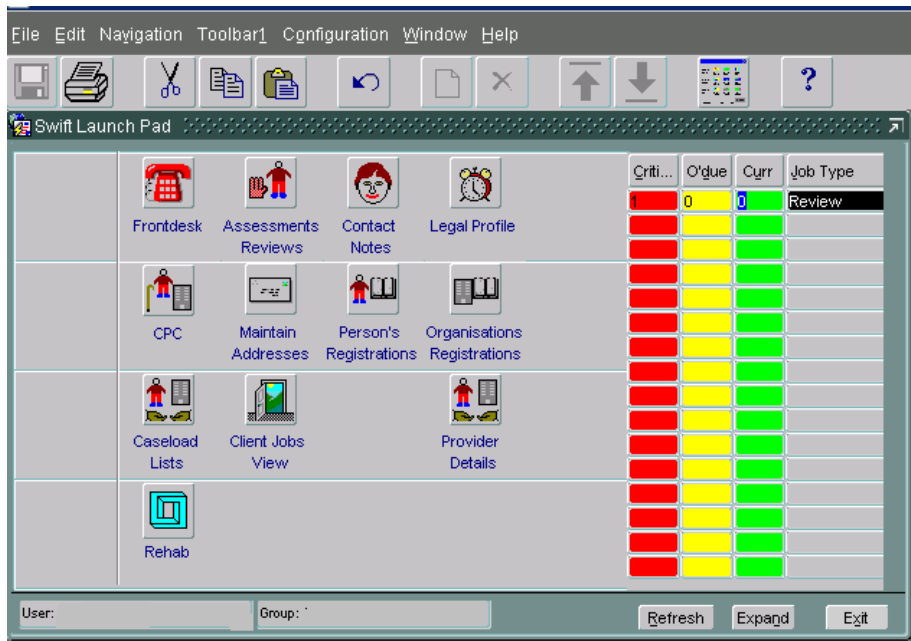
File Edit Navigation Toolbar1 Configuration Window Help

Swift Launch Pad

Frontdesk
Assessments Reviews
Contact Notes
Legal Profile
CPC
Maintain Addresses
Person's Registrations
Organisations Registrations
Caseload Lists
Client Jobs View
Provider Details
Rehab

| Criti... | O'due | Curr | Job Type |
|---|---|---|---|
| 1 | 0 | 0 | Review |

User:
Group:

Refresh
Expand
Exit